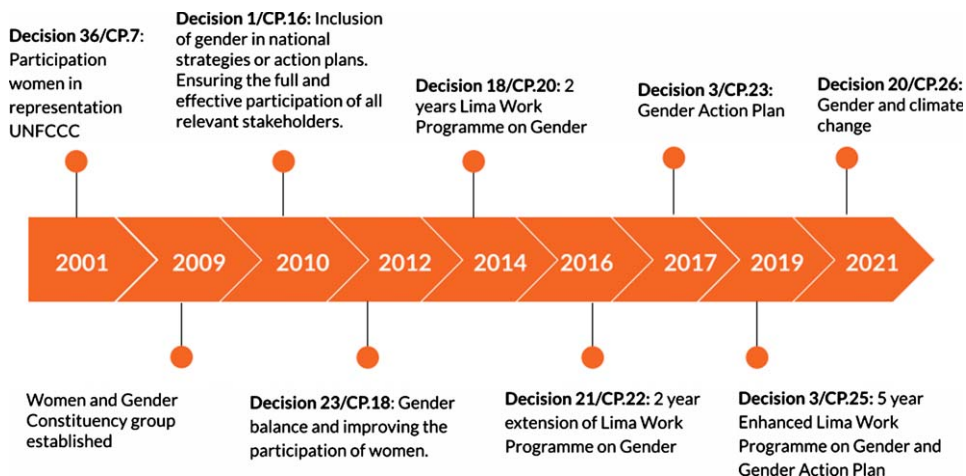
Decision 36/CP.7: Participation women in representation UNFCCC

Decision 1/CP.16: Inclusion of gender in national strategies or action plans. Ensuring the full and effective participation of all relevant stakeholders.

Decision 18/CP.20: 2 years Lima Work Programme on Gender

Decision 3/CP.23: Gender Action Plan

Decision 20/CP.26: Gender and climate change

2001 2009 2010 2012 2014 2016 2017 2019 2021

Women and Gender Constituency group established

Decision 23/CP.18: Gender balance and improving the participation of women.

Decision 21/CP.22: 2 year extension of Lima Work Programme on Gender

Decision 3/CP.25: 5 year Enhanced Lima Work Programme on Gender and Gender Action Plan